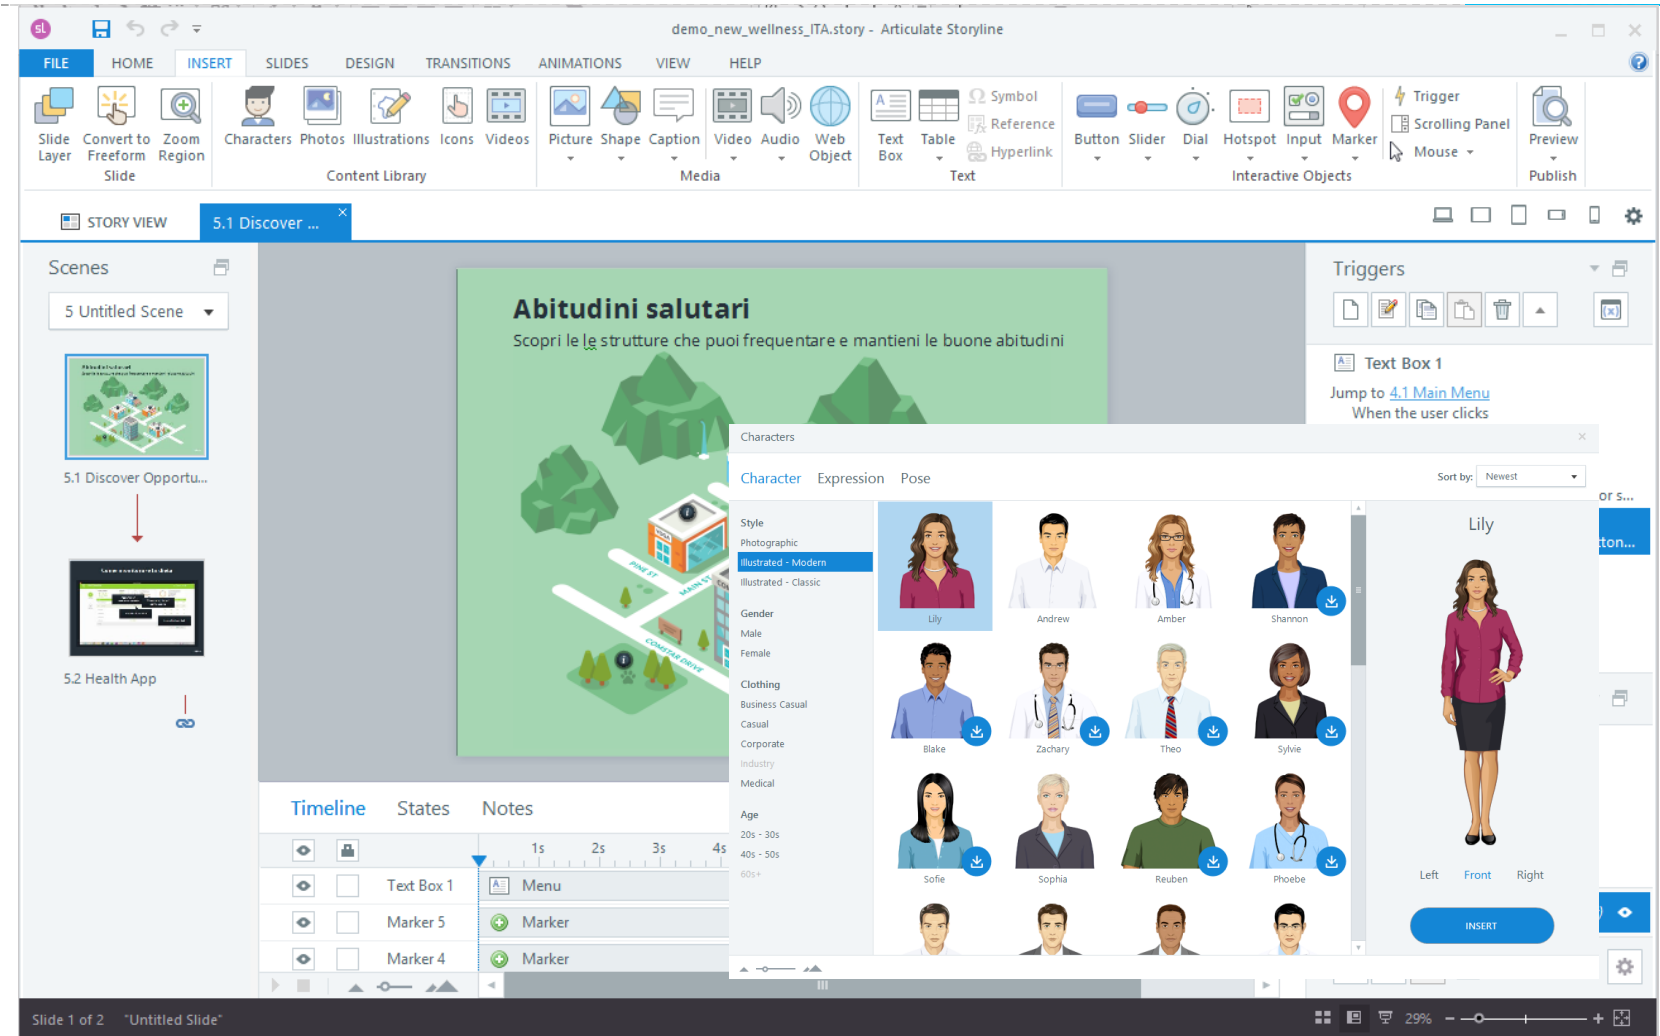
demo_new_wellness_ITA.story - Articulate Storyline

FILE HOME INSERT SLIDES DESIGN TRANSITIONS ANIMATIONS VIEW HELP

Slide Layer Convert to Freeform Zoom Region
Slide
Characters Photos Illustrations Icons Videos
Content Library
Picture Shape Caption Video Audio Web Object
Media
Text Box Table Symbol Reference Hyperlink
Text
Button Slider Dial Hotspot Input Marker
Trigger Scrolling Panel Mouse
Interactive Objects
Preview
Publish

STORY VIEW 5.1 Discover ...

Scenes
5 Untitled Scene
5.1 Discover Opportu...
5.2 Health App

Abitudini salutari
Scopri le le strutture che puoi frequentare e mantieni le buone abitudini

Triggers
Text Box 1
Jump to 4.1 Main Menu
When the user clicks

Characters
Character Expression Pose
Sort by: Newest
Style
Photographic
Illustrated - Modern
Illustrated - Classic
Gender
Male
Female
Clothing
Business Casual
Casual
Corporate
Industry
Medical
Age
20s - 30s
40s - 50s
60s+

Lily Andrew Amber Shannon
Blake Zachary Theo Sylvie
Sofie Sophia Reuben Phoebe

Lily
Left Front Right
INSERT

Timeline States Notes
1s 2s 3s 4s
Text Box 1 Menu
Marker 5 Marker
Marker 4 Marker

Slide 1 of 2 "Untitled Slide"
29%